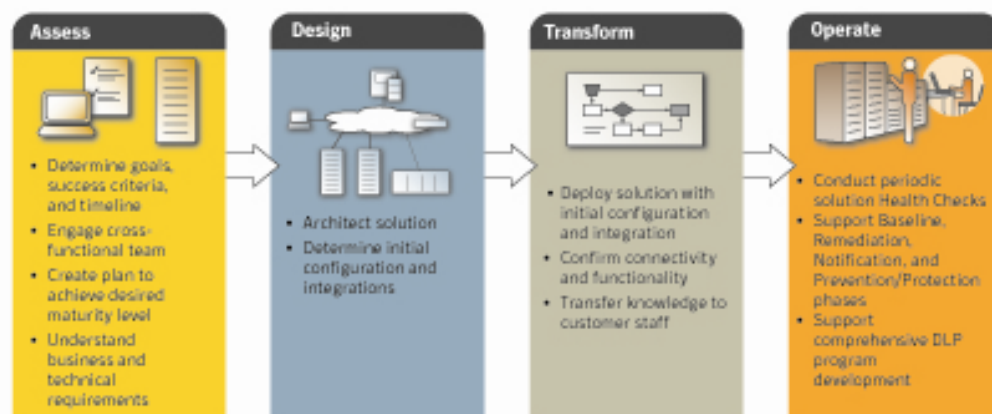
Assess

- Determine goals, success criteria, and timeline
- Engage cross-functional team
- Create plan to achieve desired maturity level
- Understand business and technical requirements

Design

- Architect solution
- Determine initial configuration and integrations

Transform

- Deploy solution with initial configuration and integration
- Confirm connectivity and functionality
- Transfer knowledge to customer staff

Operate

- Conduct periodic solution Health Checks
- Support Baseline, Remediation, Notification, and Prevention/Protection phases
- Support comprehensive DLP program development